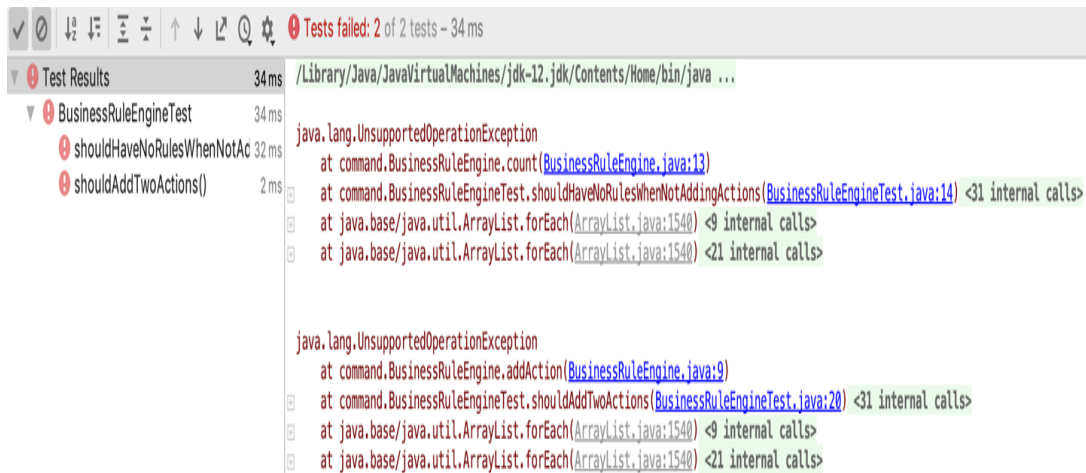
Tests failed: 2 of 2 tests – 34 ms

Test Results 34 ms
BusinessRuleEngineTest 34 ms
shouldHaveNoRulesWhenNotAc 32 ms
shouldAddTwoActions() 2 ms

/Library/Java/JavaVirtualMachines/jdk-12.jdk/Contents/Home/bin/java ...

java.lang.UnsupportedOperationException
at command.BusinessRuleEngine.count(BusinessRuleEngine.java:13)
at command.BusinessRuleEngineTest.shouldHaveNoRulesWhenNotAddingActions(BusinessRuleEngineTest.java:14) <31 internal calls>
at java.base/java.util.ArrayList.forEach(ArrayList.java:1540) <9 internal calls>
at java.base/java.util.ArrayList.forEach(ArrayList.java:1540) <21 internal calls>

java.lang.UnsupportedOperationException
at command.BusinessRuleEngine.addAction(BusinessRuleEngine.java:9)
at command.BusinessRuleEngineTest.shouldAddTwoActions(BusinessRuleEngineTest.java:20) <31 internal calls>
at java.base/java.util.ArrayList.forEach(ArrayList.java:1540) <9 internal calls>
at java.base/java.util.ArrayList.forEach(ArrayList.java:1540) <21 internal calls>